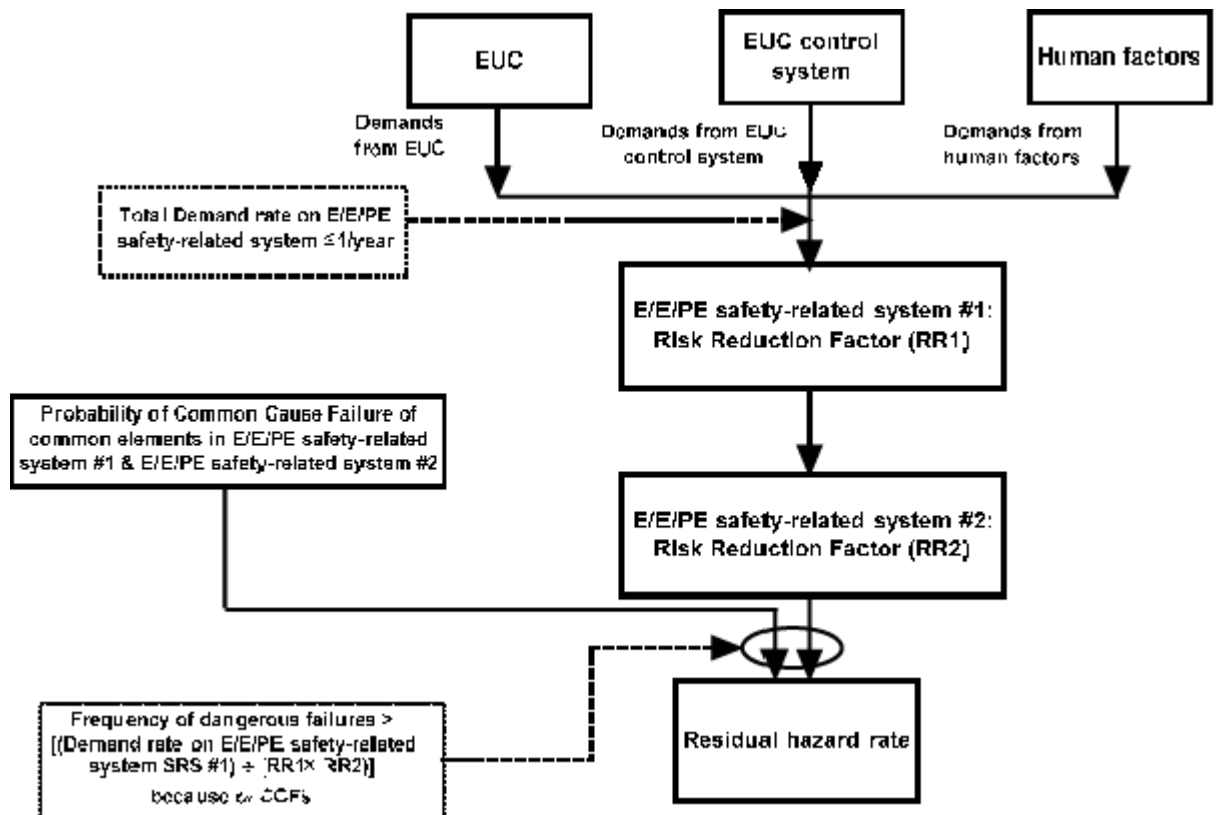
EUC

EUC control system

Human factors

Demands from EUC

Demands from EUC control system

Demands from human factors

Total Demand rate on E/E/PE safety-related system ≤1/year

E/E/PE safety-related system #1: Risk Reduction Factor (RR1)

Probability of Common Cause Failure of common elements in E/E/PE safety-related system #1 & E/E/PE safety-related system #2

E/E/PE safety-related system #2: Risk Reduction Factor (RR2)

Residual hazard rate

Frequency of dangerous failures > [(Demand rate on E/E/PE safety-related system SRS #1) ÷ (RR1× RR2)] because of CCFs